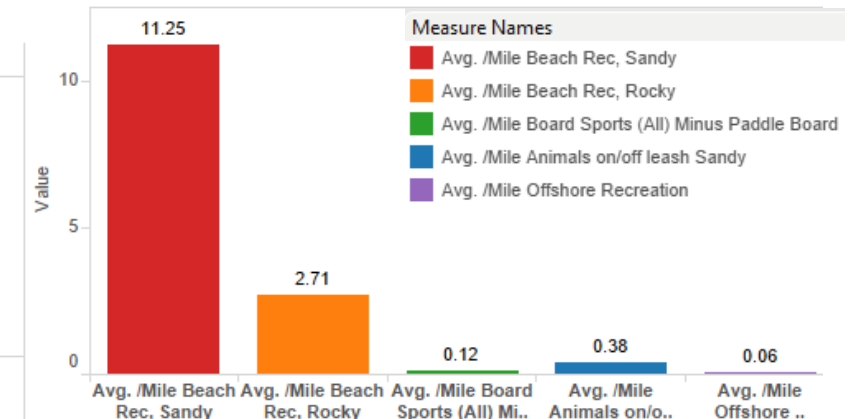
Measure Names
Avg. /Mile Beach Rec, Sandy
Avg. /Mile Beach Rec, Rocky
Avg. /Mile Board Sports (All) Minus Paddle Board
Avg. /Mile Animals on/off leash Sandy
Avg. /Mile Offshore Recreation

Value
10
5
0

11.25
2.71
0.12
0.38
0.06

Avg. /Mile Beach Rec, Sandy
Avg. /Mile Beach Rec, Rocky
Avg. /Mile Board Sports (All) Mi..
Avg. /Mile Animals on/o..
Avg. /Mile Offshore ..